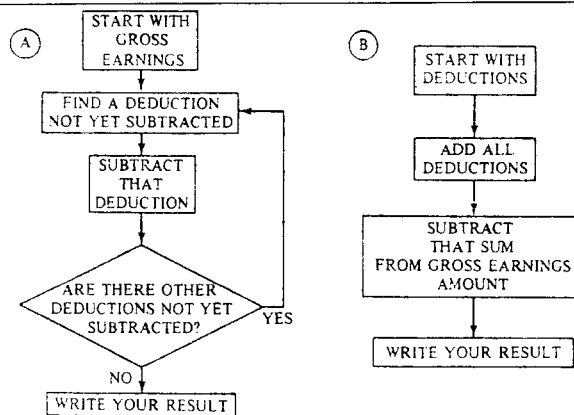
A

START WITH GROSS EARNINGS

FIND A DEDUCTION NOT YET SUBTRACTED

SUBTRACT THAT DEDUCTION

ARE THERE OTHER DEDUCTIONS NOT YET SUBTRACTED?

YES

NO

WRITE YOUR RESULT

B

START WITH DEDUCTIONS

ADD ALL DEDUCTIONS

SUBTRACT THAT SUM FROM GROSS EARNINGS AMOUNT

WRITE YOUR RESULT